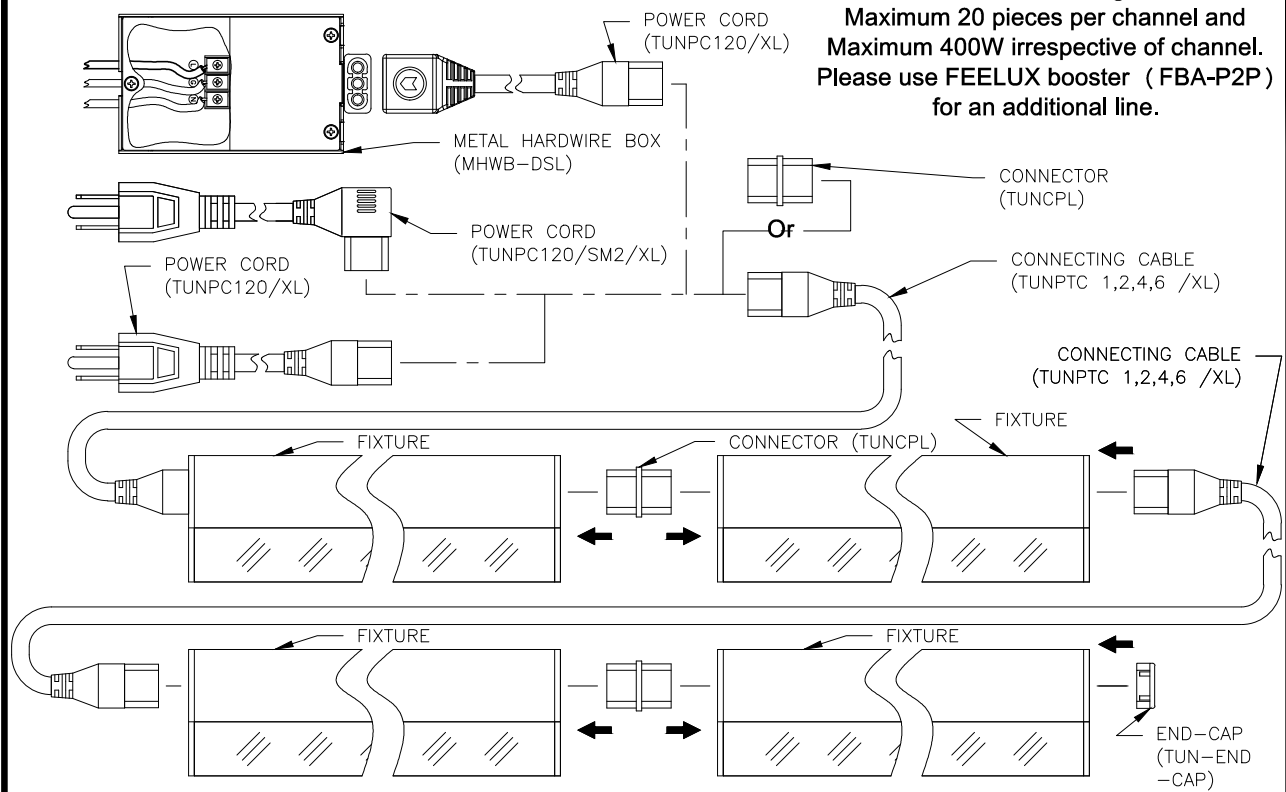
Maximum 20 pieces per channel and Maximum 400W irrespective of channel. Please use FEELUX booster（FBA-P2P） for an additional line.

POWER CORD
(TUNPC120/XL)

METAL HARDWIRE BOX
(MHWB-DSL)

POWER CORD
(TUNPC120/SM2/XL)

POWER CORD
(TUNPC120/XL)

CONNECTOR
(TUNCPL)

Or

CONNECTING CABLE
(TUNPTC 1,2,4,6 /XL)

CONNECTING CABLE
(TUNPTC 1,2,4,6 /XL)

FIXTURE

CONNECTOR (TUNCPL)

FIXTURE

FIXTURE

FIXTURE

END-CAP
(TUN-END
-CAP)